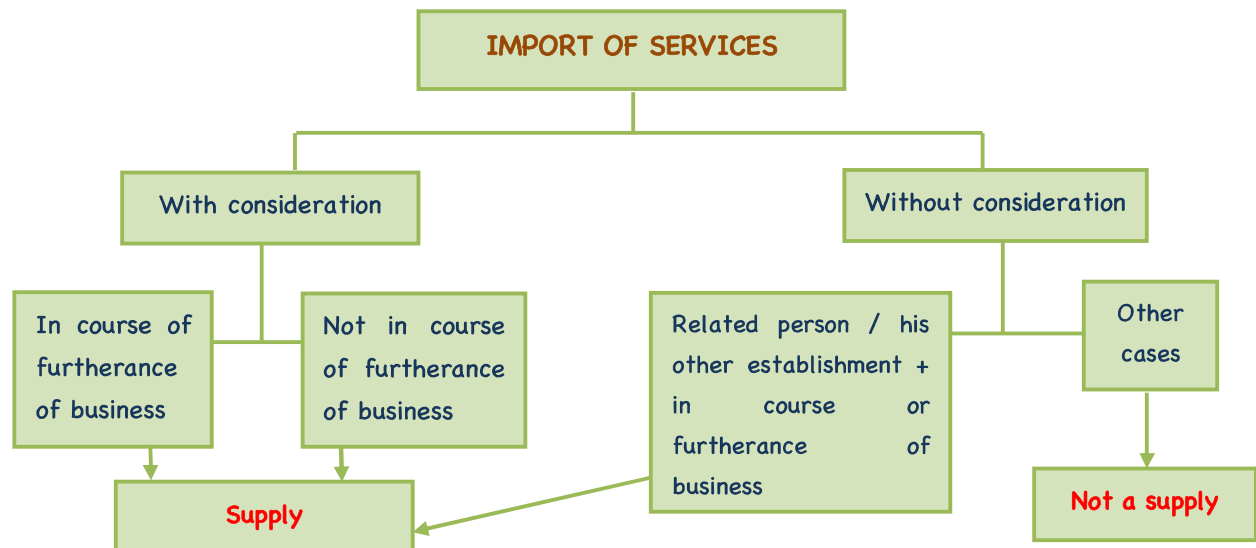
IMPORT OF SERVICES

With consideration

Without consideration

In course of furtherance of business

Not in course of furtherance of business

Related person / his other establishment + in course or furtherance of business

Other cases

Supply

Not a supply